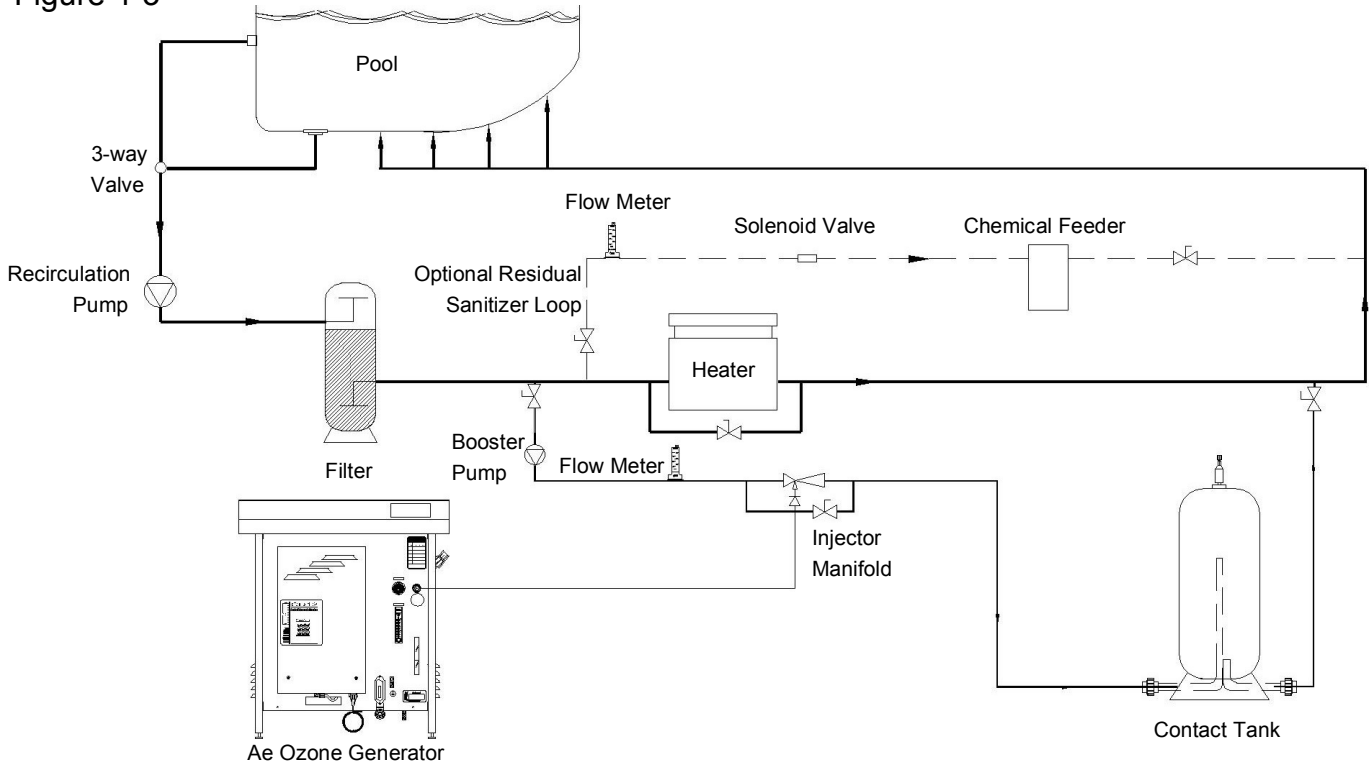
Figure 1-3

Pool

3-way Valve

Recirculation Pump

Flow Meter

Solenoid Valve

Chemical Feeder

Optional Residual Sanitizer Loop

Heater

Filter

Booster Pump

Flow Meter

Injector Manifold

Ae Ozone Generator

Contact Tank